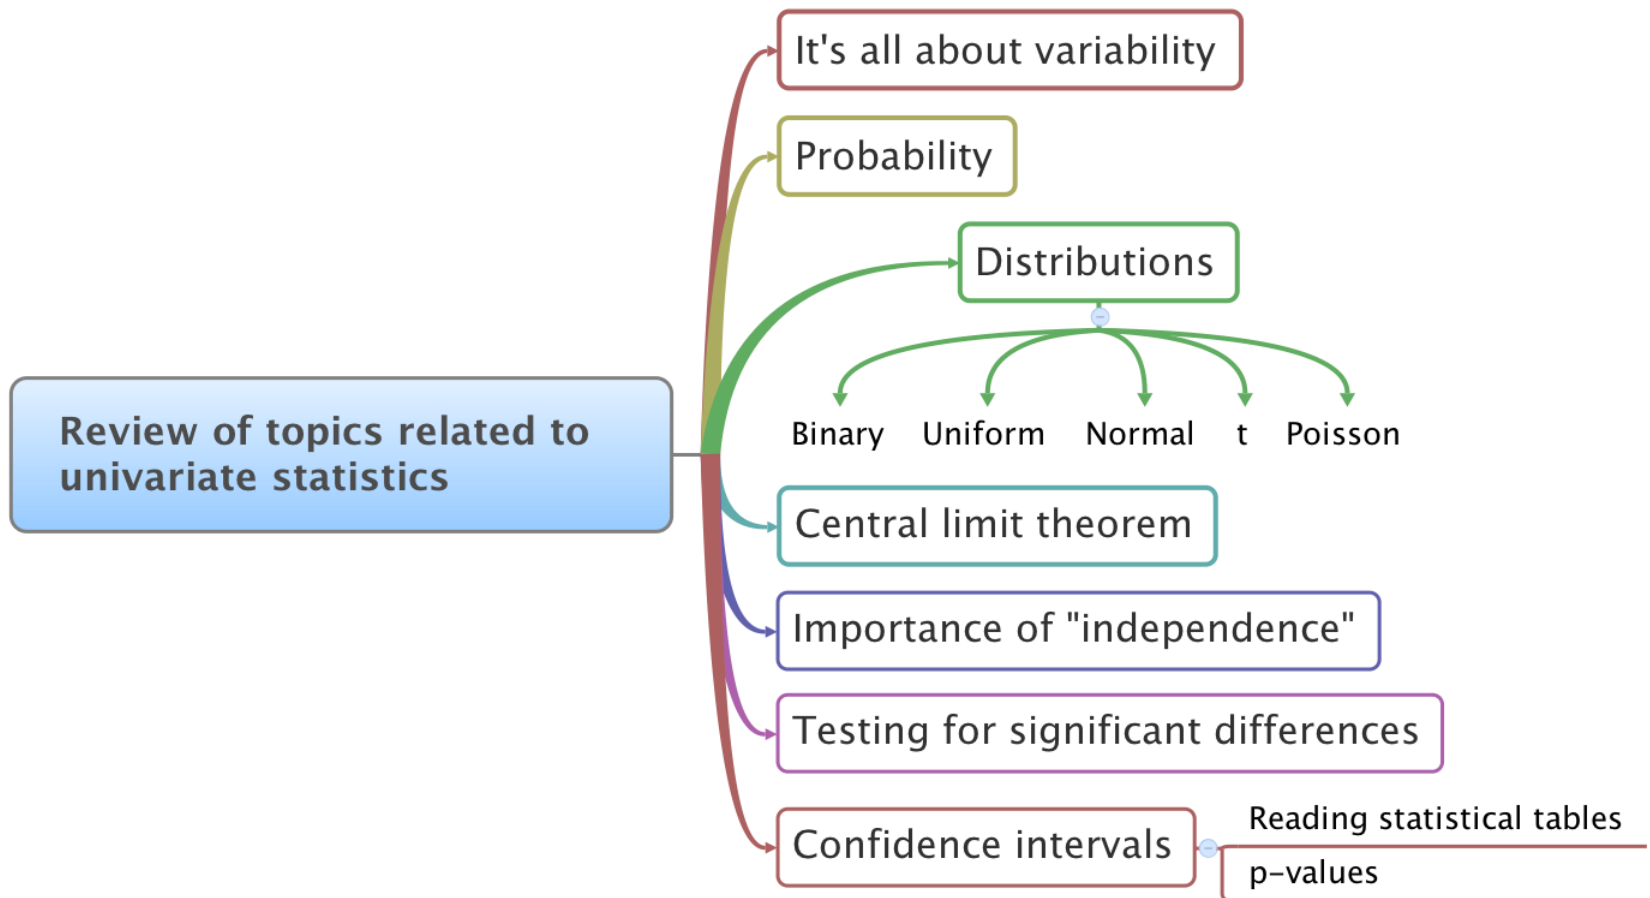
Review of topics related to univariate statistics

It's all about variability

Probability

Distributions

Binary

Uniform

Normal

t

Poisson

Central limit theorem

Importance of "independence"

Testing for significant differences

Confidence intervals

Reading statistical tables

p-values